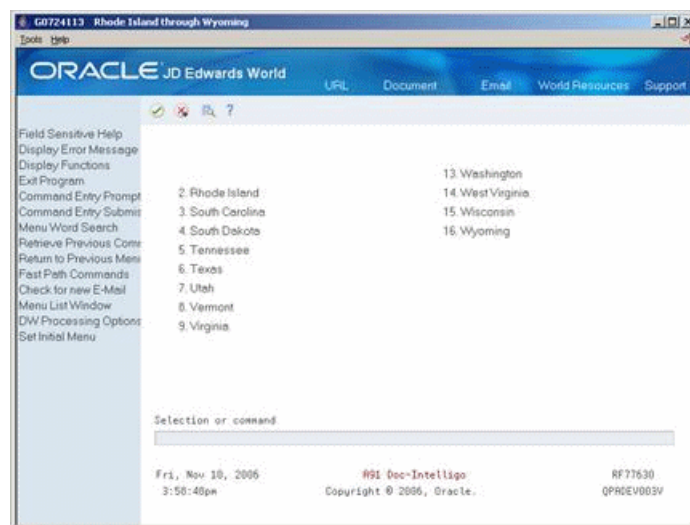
G0724113 Rhode Island through Wyoming

Tools Help

ORACLE JD Edwards World

URL Document Email World Resources Support

Field Sensitive Help
Display Error Message
Display Functions
Exit Program
Command Entry Prompt
Command Entry Submis
Menu Word Search
Retrieve Previous Comr
Return to Previous Men
Fast Path Commands
Check for new E-Mail
Menu List Window
DW Processing Options
Set Initial Menu

2. Rhode Island
3. South Carolina
4. South Dakota
5. Tennessee
6. Texas
7. Utah
8. Vermont
9. Virginia

13. Washington
14. West Virginia
15. Wisconsin
16. Wyoming

Selection or command

Fri, Nov 10, 2006
3:58:48pm

A91 Doc-Intelligo
Copyright © 2006, Oracle.

RF77630
QPADEV003V